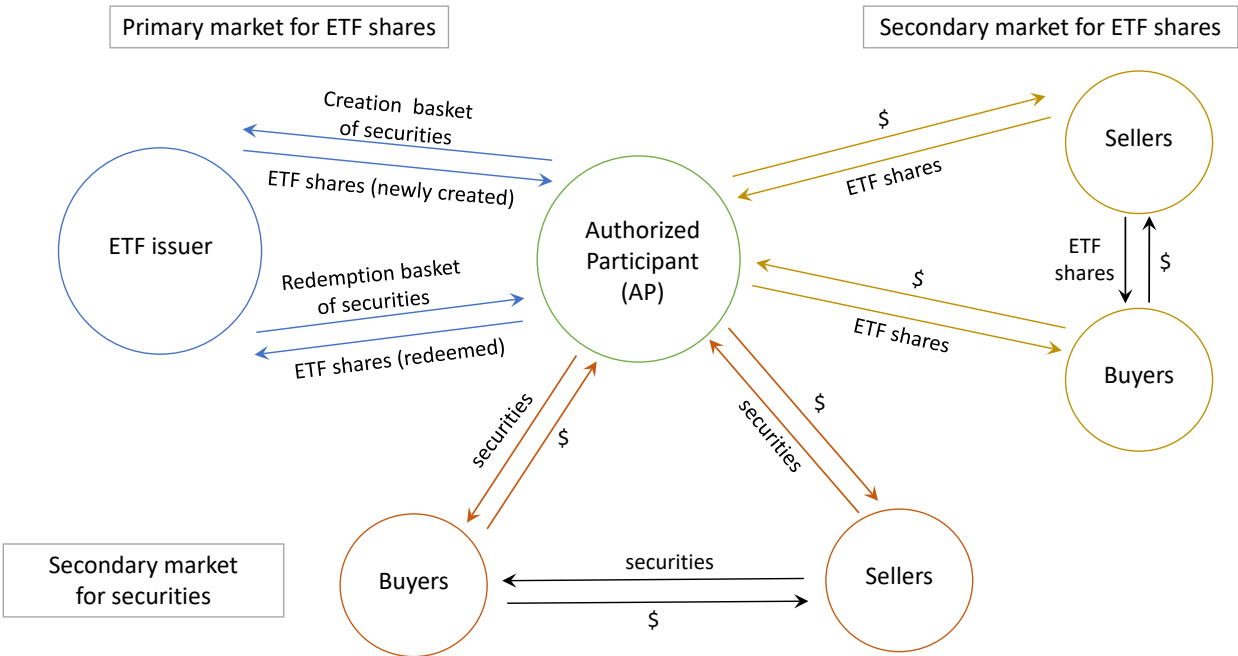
Primary market for ETF shares

Secondary market for ETF shares

Creation basket of securities

ETF shares (newly created)

$

ETF shares

Sellers

ETF issuer

Authorized Participant (AP)

ETF shares

$

Redemption basket of securities

ETF shares (redeemed)

$

ETF shares

Buyers

securities

$

securities

$

Secondary market for securities

Buyers

securities

$

Sellers